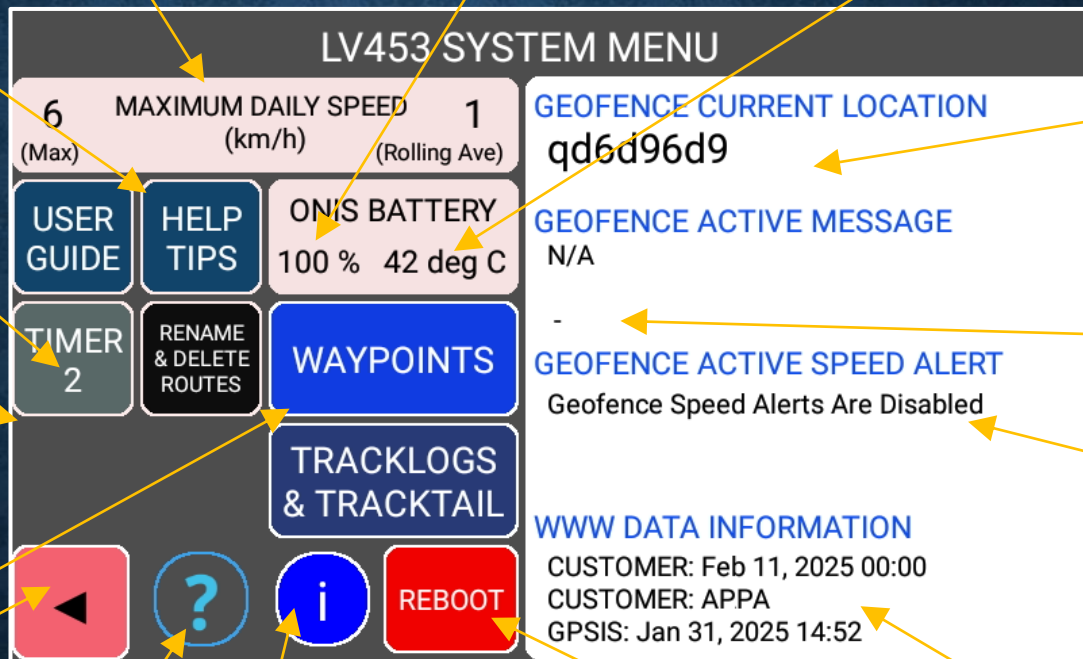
LV453 SYSTEM MENU

6 (Max)
MAXIMUM DAILY SPEED (km/h)
1 (Rolling Ave)

USER GUIDE

HELP TIPS

ONIS BATTERY
100 % 42 deg C

TIMER 2

RENAME & DELETE ROUTES

WAYPOINTS

TRACKLOGS & TRACKTAIL

◄

?

i

REBOOT

GEOFENCE CURRENT LOCATION
qd6d96d9

GEOFENCE ACTIVE MESSAGE
N/A

-

GEOFENCE ACTIVE SPEED ALERT
Geofence Speed Alerts Are Disabled

WWW DATA INFORMATION
CUSTOMER: Feb 11, 2025 00:00
CUSTOMER: APPA
GPSIS: Jan 31, 2025 14:52